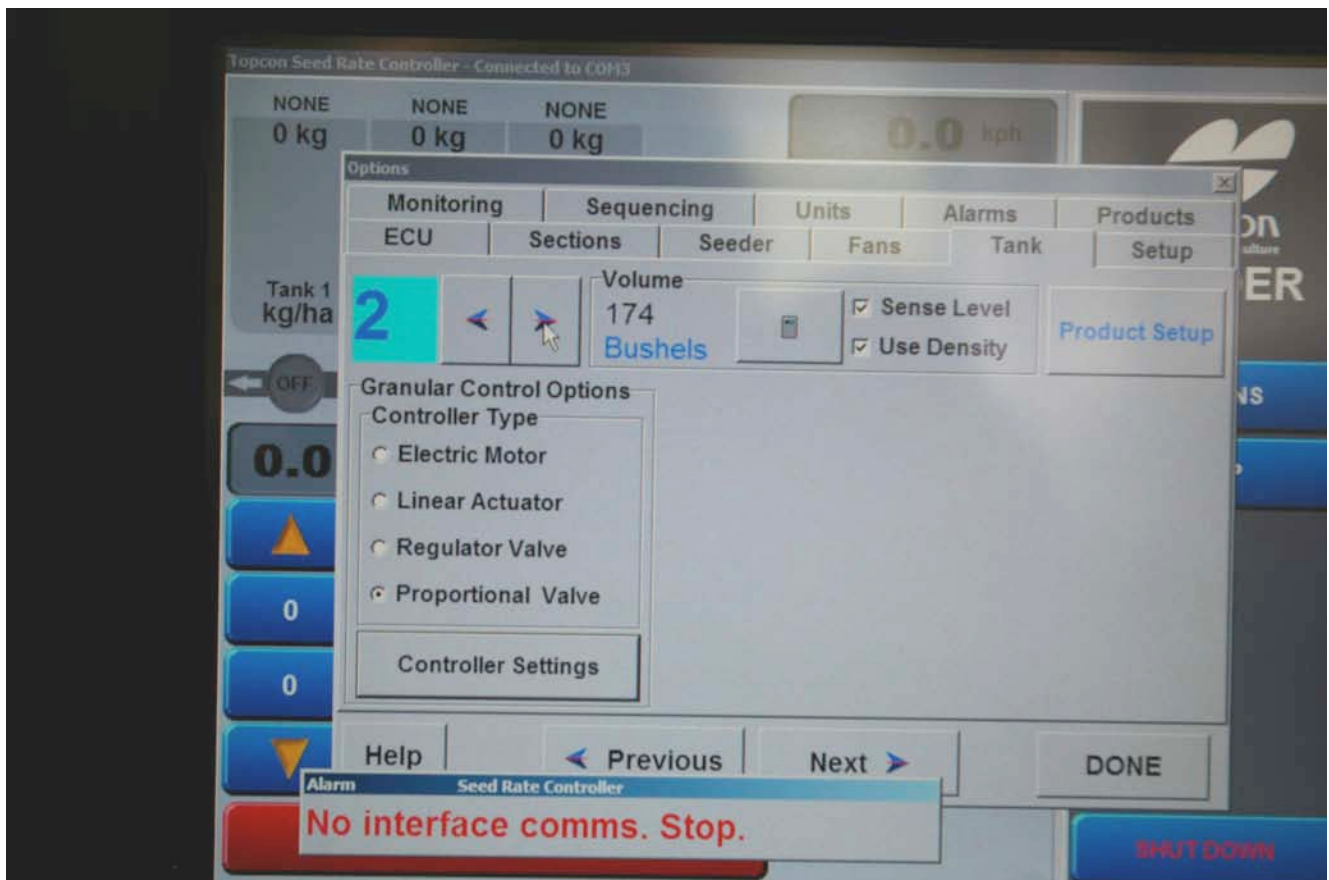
Topcon Seed Rate Controller - Connected to COM3

NONE
0 kg

NONE
0 kg

NONE
0 kg

0.0 kph

Tank 1
kg/ha

OFF

0.0

0

0

Options

Monitoring | Sequencing | Units | Alarms | Products
ECU | Sections | Seeder | Fans | Tank | Setup

2

Volume
174
Bushels

Sense Level
Use Density

Product Setup

Granular Control Options
Controller Type
Electric Motor
Linear Actuator
Regulator Valve
Proportional Valve

Controller Settings

Help
Previous
Next
DONE

Alarm Seed Rate Controller
No interface comms. Stop.

on
ER
NS

SHUT DOWN